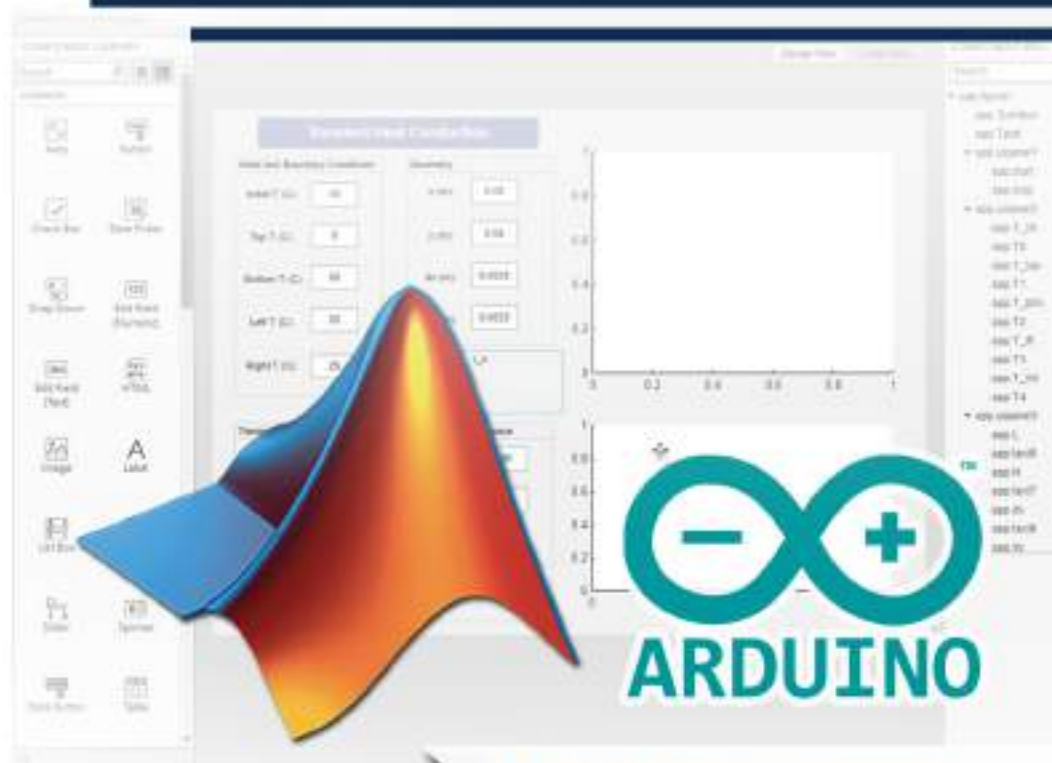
ARDUINO

TM

Transient Heat Conduction

Axes
Button
Check Box
Date Picker
Drop Down
Edit Field (Numeric)
Edit Field (Text)
HTML
Image
Label
List Box
Slider
Spinner
State Button
Table

Initial T (C)
Top T (C)
Bottom T (C)
Left T (C)
Right T (C)
Geometry

0
0.2
0.4
0.6
0.8
1

0.2
0.4
0.6
0.8
1